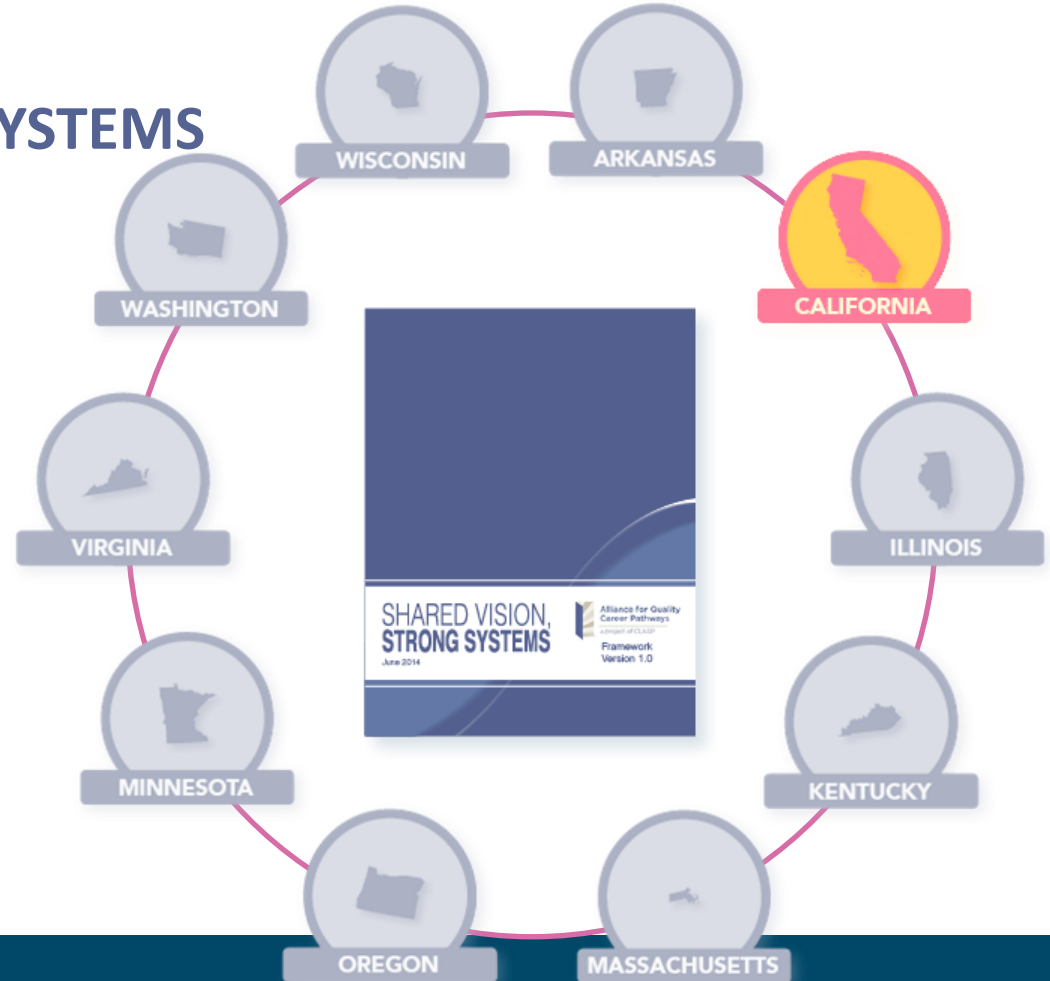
YSTEMS

WISCONSIN

ARKANSAS

WASHINGTON

CALIFORNIA

SHARED VISION, STRONG SYSTEMS
June 2014

Alliance for Quality Career Pathways
a project of CLASP

Framework Version 1.0

VIRGINIA

ILLINOIS

MINNESOTA

KENTUCKY

OREGON

MASSACHUSETTS